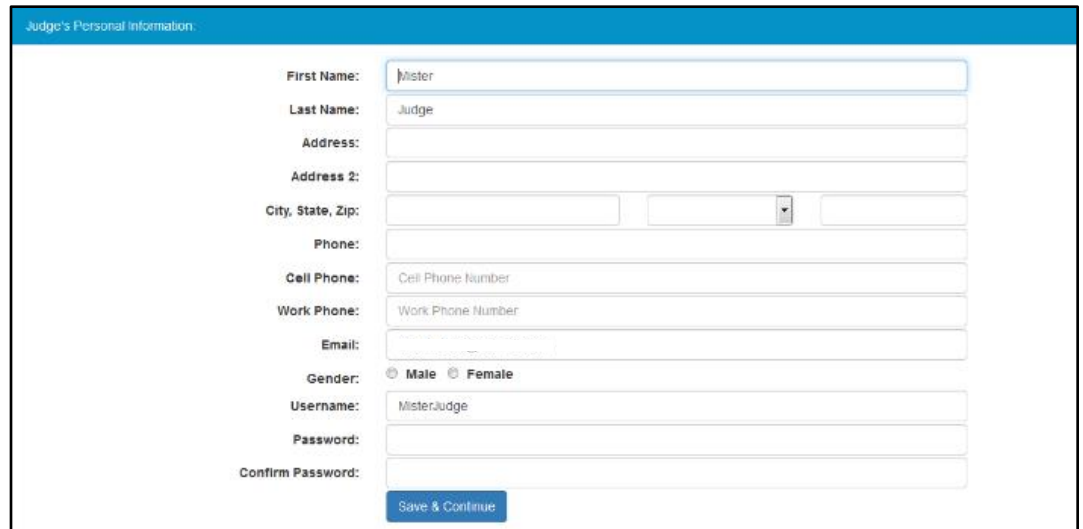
Judge's Personal Information:

First Name: Mister

Last Name: Judge

Address:

Address 2:

City, State, Zip:

Phone:

Cell Phone: Cell Phone Number

Work Phone: Work Phone Number

Email: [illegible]

Gender: Male Female

Username: MisterJudge

Password:

Confirm Password:

Save & Continue